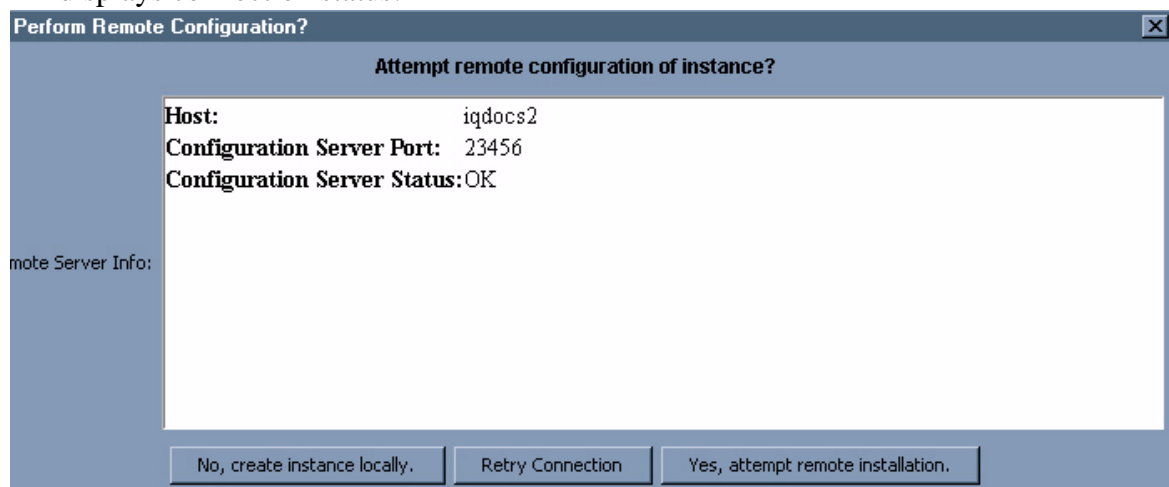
Perform Remote Configuration?

Attempt remote configuration of instance?

mote Server Info:

Host: iqdocs2
Configuration Server Port: 23456
Configuration Server Status: OK

No, create instance locally.

Retry Connection

Yes, attempt remote installation.